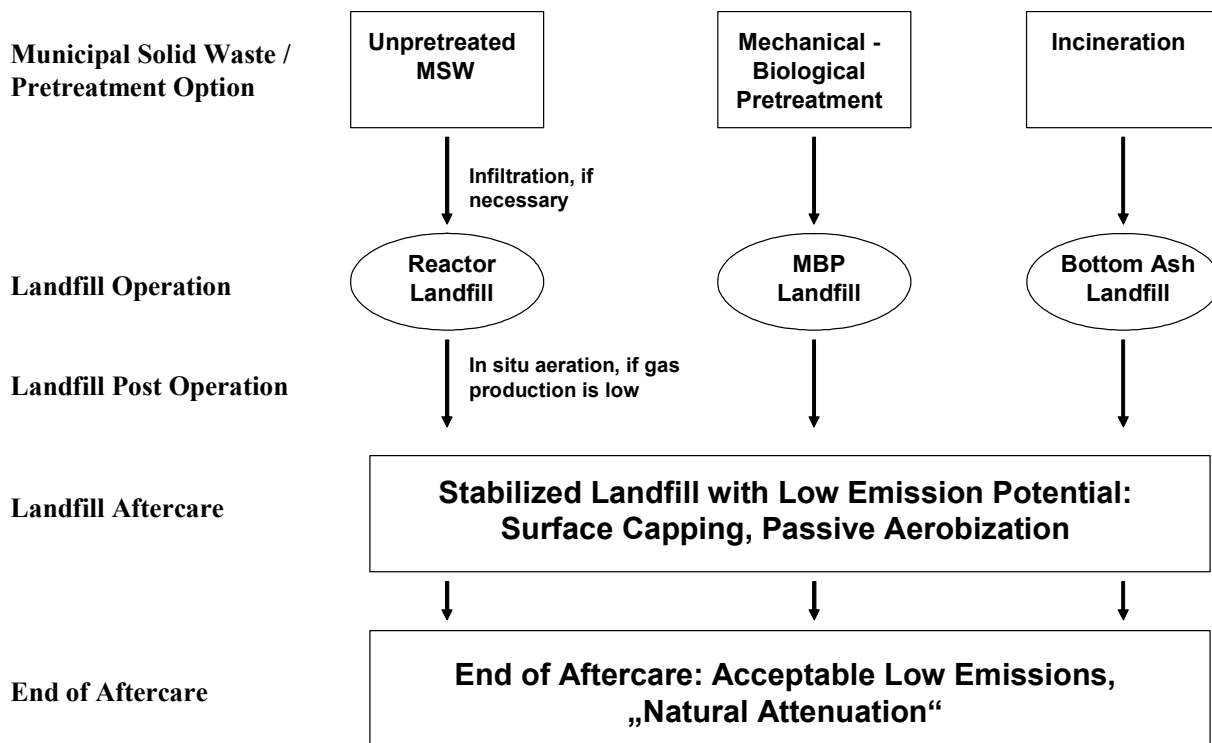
Municipal Solid Waste / Pretreatment Option

Unpretreated MSW

Mechanical - Biological Pretreatment

Incineration

Infiltration, if necessary

Landfill Operation

Reactor Landfill

MBP Landfill

Bottom Ash Landfill

Landfill Post Operation

In situ aeration, if gas production is low

Landfill Aftercare

Stabilized Landfill with Low Emission Potential: Surface Capping, Passive Aerobization

End of Aftercare

End of Aftercare: Acceptable Low Emissions, „Natural Attenuation“